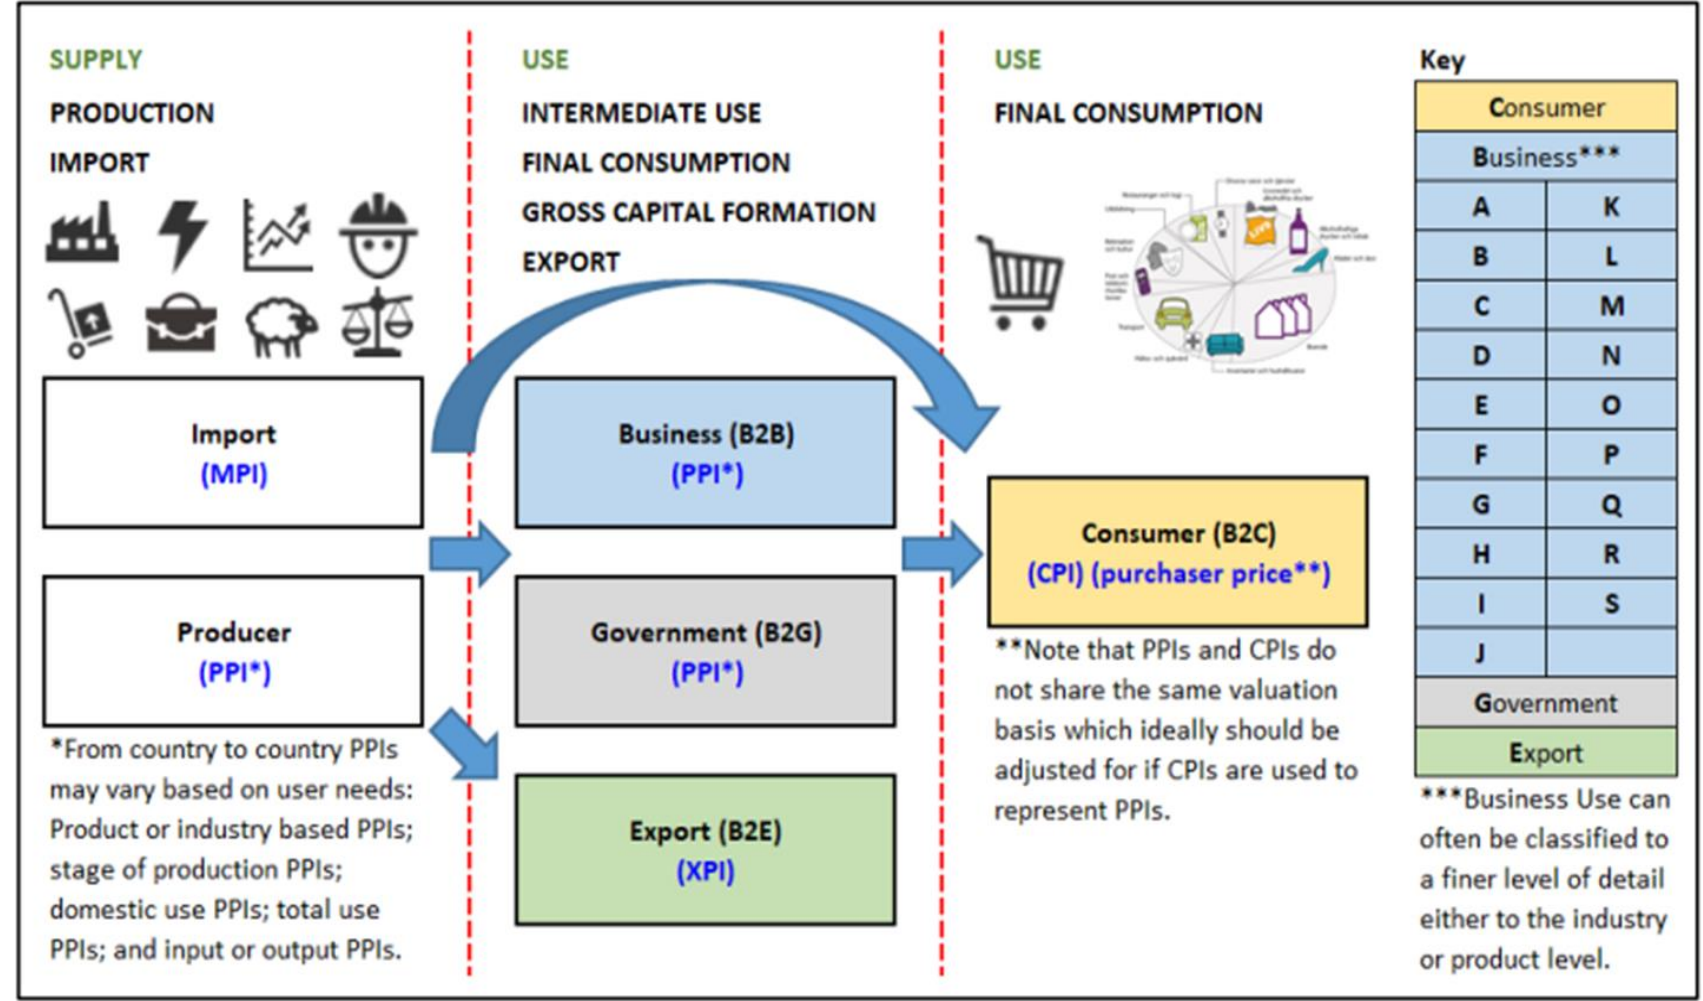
SUPPLY

PRODUCTION

IMPORT

Import
(MPI)

Producer
(PPI*)

*From country to country PPIs may vary based on user needs: Product or industry based PPIs; stage of production PPIs; domestic use PPIs; total use PPIs; and input or output PPIs.

USE

INTERMEDIATE USE

FINAL CONSUMPTION

GROSS CAPITAL FORMATION

EXPORT

Business (B2B)
(PPI*)

Government (B2G)
(PPI*)

Export (B2E)
(XPI)

USE

FINAL CONSUMPTION

Consumer (B2C)
(CPI) (purchaser price**)

**Note that PPIs and CPIs do not share the same valuation basis which ideally should be adjusted for if CPIs are used to represent PPIs.

Key

| Consumer | |
|---|---|
| Business*** | |
| A | K |
| B | L |
| C | M |
| D | N |
| E | O |
| F | P |
| G | Q |
| H | R |
| I | S |
| J | |
| Government | |
| Export | |

***Business Use can often be classified to a finer level of detail either to the industry or product level.